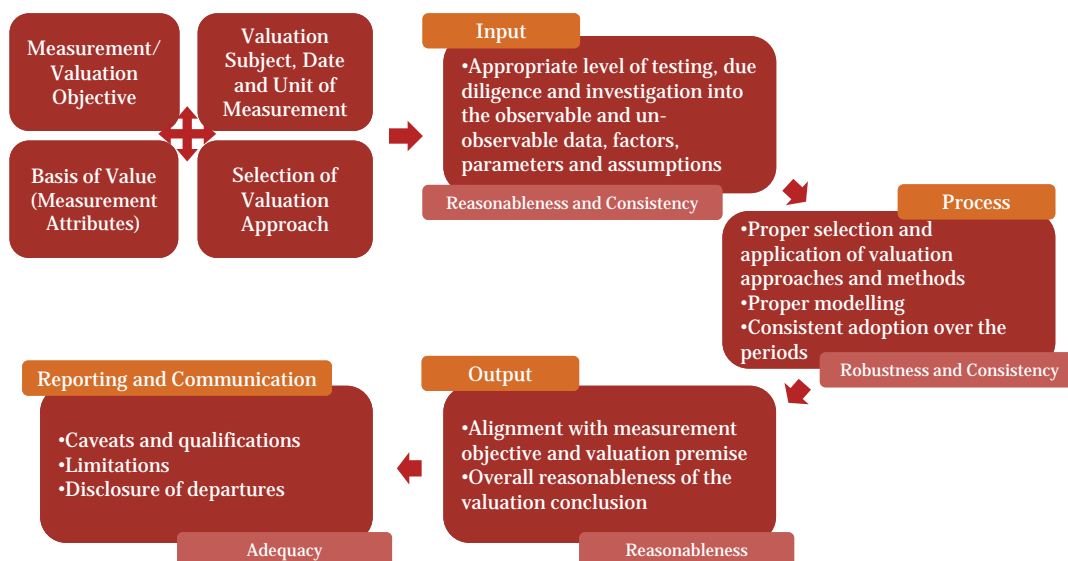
Measurement/ Valuation Objective

Valuation Subject, Date and Unit of Measurement

Basis of Value (Measurement Attributes)

Selection of Valuation Approach

Input

•Appropriate level of testing, due diligence and investigation into the observable and un-observable data, factors, parameters and assumptions

Reasonableness and Consistency

Process

•Proper selection and application of valuation approaches and methods
•Proper modelling
•Consistent adoption over the periods

Robustness and Consistency

Reporting and Communication

•Caveats and qualifications
•Limitations
•Disclosure of departures

Adequacy

Output

•Alignment with measurement objective and valuation premise
•Overall reasonableness of the valuation conclusion

Reasonableness